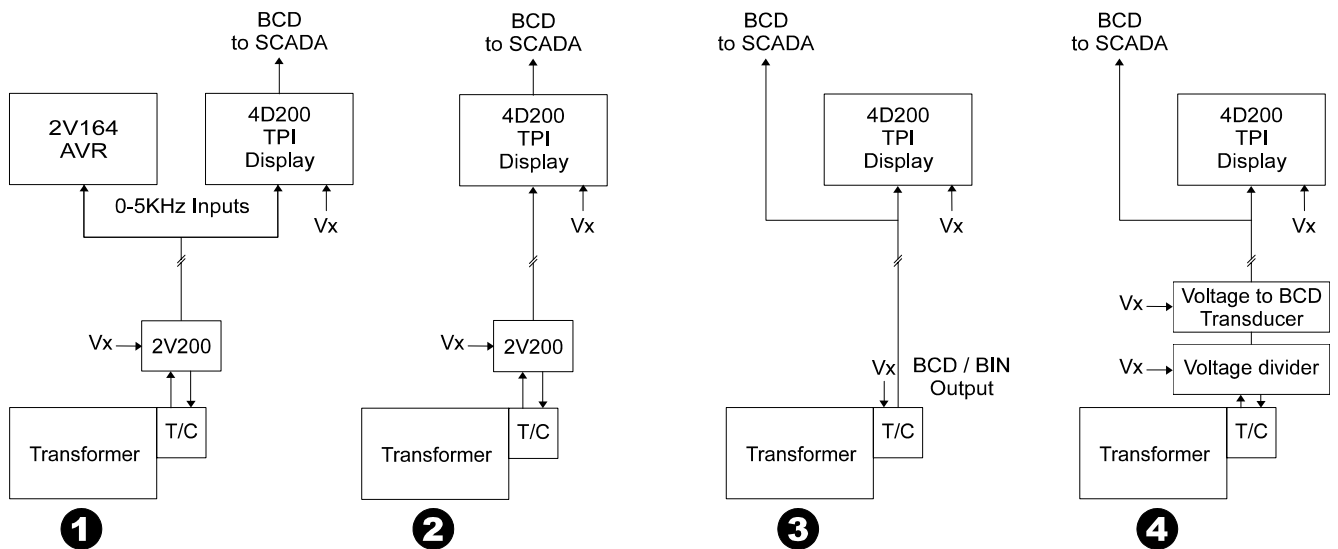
BCD
to SCADA

2V164
AVR

4D200
TPI
Display

0-5KHz Inputs

Vx

Vx

2V200

Transformer

T/C

1

BCD
to SCADA

4D200
TPI
Display

Vx

Vx

2V200

Transformer

T/C

2

BCD
to SCADA

4D200
TPI
Display

Vx

Vx

BCD / BIN
Output

Transformer

T/C

3

BCD
to SCADA

4D200
TPI
Display

Vx

Vx

Voltage to BCD
Transducer

Vx

Voltage divider

Transformer

T/C

4